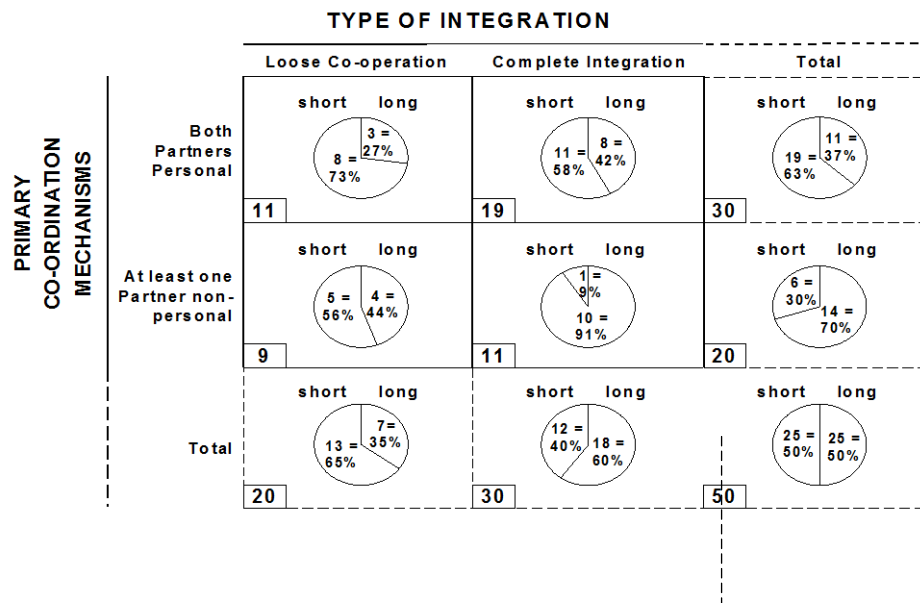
TYPE OF INTEGRATION

PRIMARY CO-ORDINATION MECHANISMS

| | Loose Co-operation | Complete Integration | Total |
|---|---|---|---|
| Both Partners Personal | short long 3 = 27% 8 = 73% 11 | short long 8 = 42% 11 = 58% 19 | short long 11 = 37% 19 = 63% 30 |
| At least one Partner non-personal | short long 5 = 56% 4 = 44% 9 | short long 1 = 9% 10 = 91% 11 | short long 6 = 30% 14 = 70% 20 |
| Total | short long 7= 35% 13 = 65% 20 | short long 12 = 40% 18 = 60% 30 | short long 25 = 50% 25 = 50% 50 |